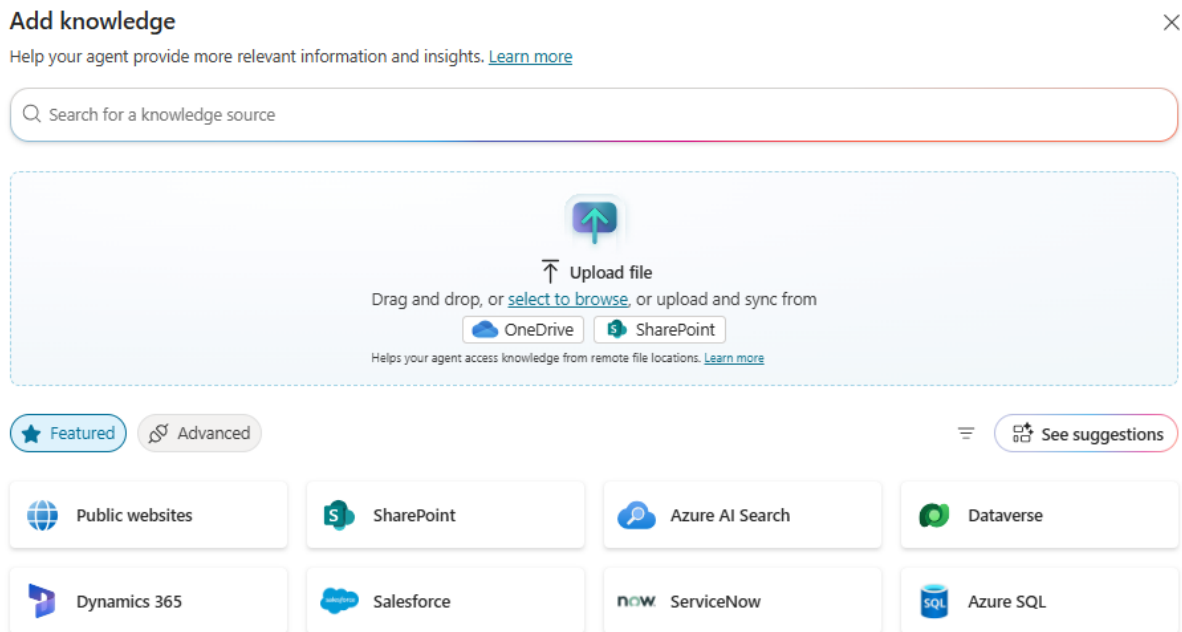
Add knowledge

Help your agent provide more relevant information and insights. Learn more

Search for a knowledge source

Upload file

Drag and drop, or select to browse, or upload and sync from

OneDrive SharePoint

Helps your agent access knowledge from remote file locations. Learn more

Featured Advanced

See suggestions

Public websites

SharePoint

Azure AI Search

Dataverse

Dynamics 365

Salesforce

now ServiceNow

Azure SQL